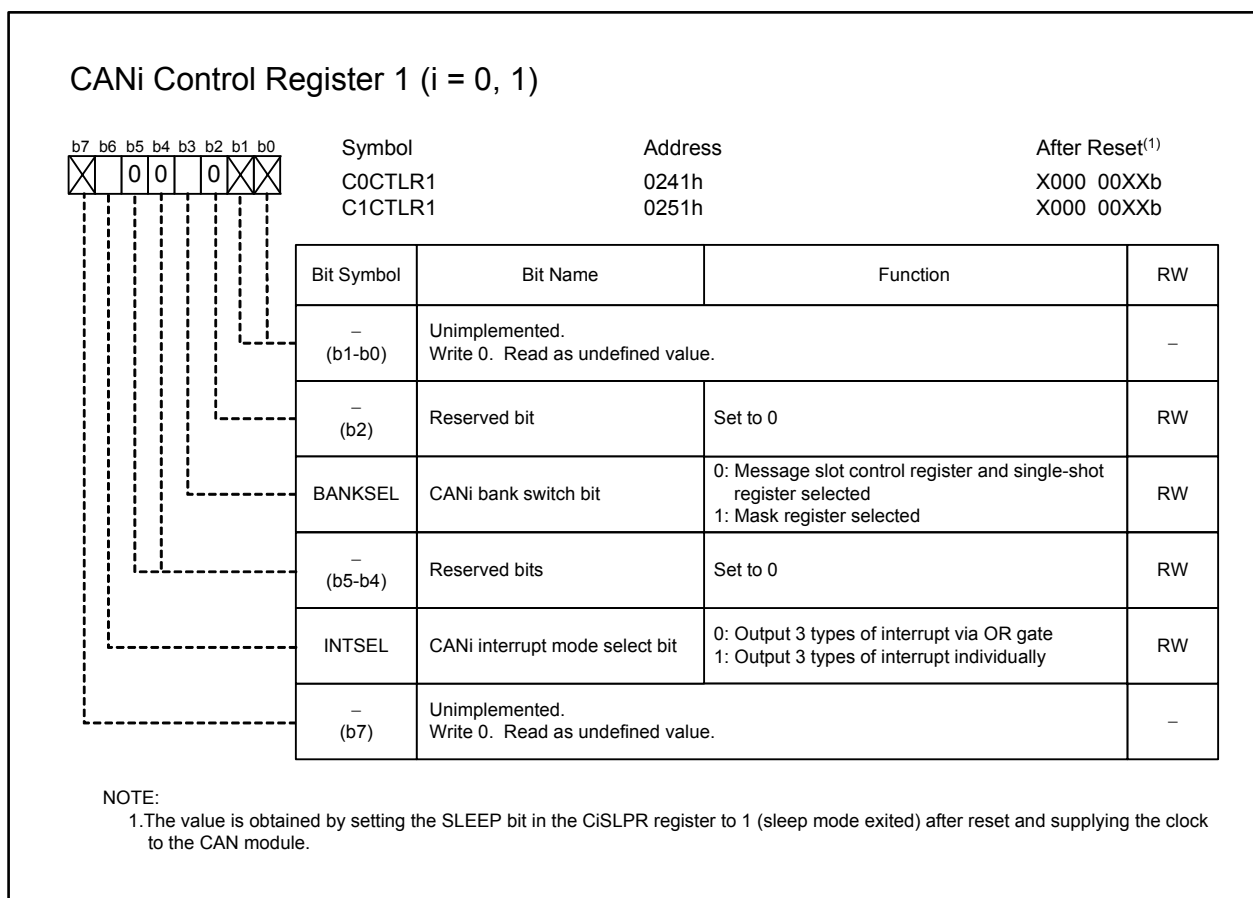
CANi Control Register 1 (i = 0, 1)

b7 b6 b5 b4 b3 b2 b1 b0

0 0 0

| Symbol | Address | After Reset$^{(1)}$ |
|---|---|---|
| C0CTLR1 | 0241h | X000 00XXb |
| C1CTLR1 | 0251h | X000 00XXb |

| Bit Symbol | Bit Name | Function | RW |
|---|---|---|---|
| − (b1-b0) | Unimplemented. Write 0. Read as undefined value. | | − |
| − (b2) | Reserved bit | Set to 0 | RW |
| BANKSEL | CANi bank switch bit | 0: Message slot control register and single-shot register selected 1: Mask register selected | RW |
| − (b5-b4) | Reserved bits | Set to 0 | RW |
| INTSEL | CANi interrupt mode select bit | 0: Output 3 types of interrupt via OR gate 1: Output 3 types of interrupt individually | RW |
| − (b7) | Unimplemented. Write 0. Read as undefined value. | | − |

NOTE:
1.The value is obtained by setting the SLEEP bit in the CiSLPR register to 1 (sleep mode exited) after reset and supplying the clock to the CAN module.